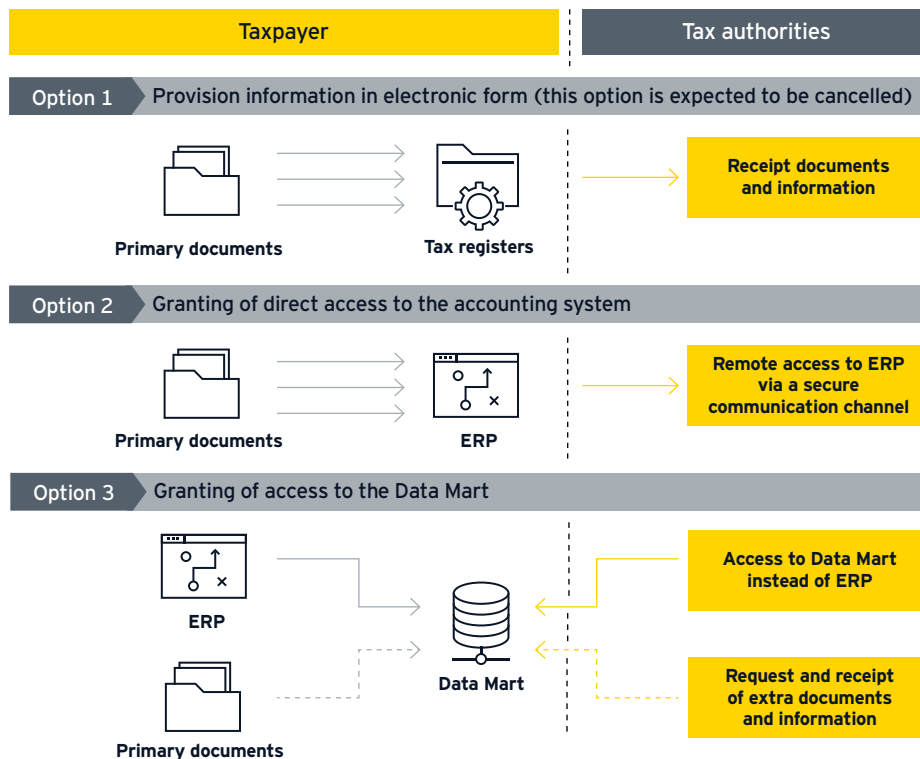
Taxpayer

Tax authorities

Option 1

Provision information in electronic form (this option is expected to be cancelled)

Primary documents

Tax registers

Receipt documents and information

Option 2

Granting of direct access to the accounting system

Primary documents

ERP

Remote access to ERP via a secure communication channel

Option 3

Granting of access to the Data Mart

ERP

Primary documents

Data Mart

Access to Data Mart instead of ERP

Request and receipt of extra documents and information